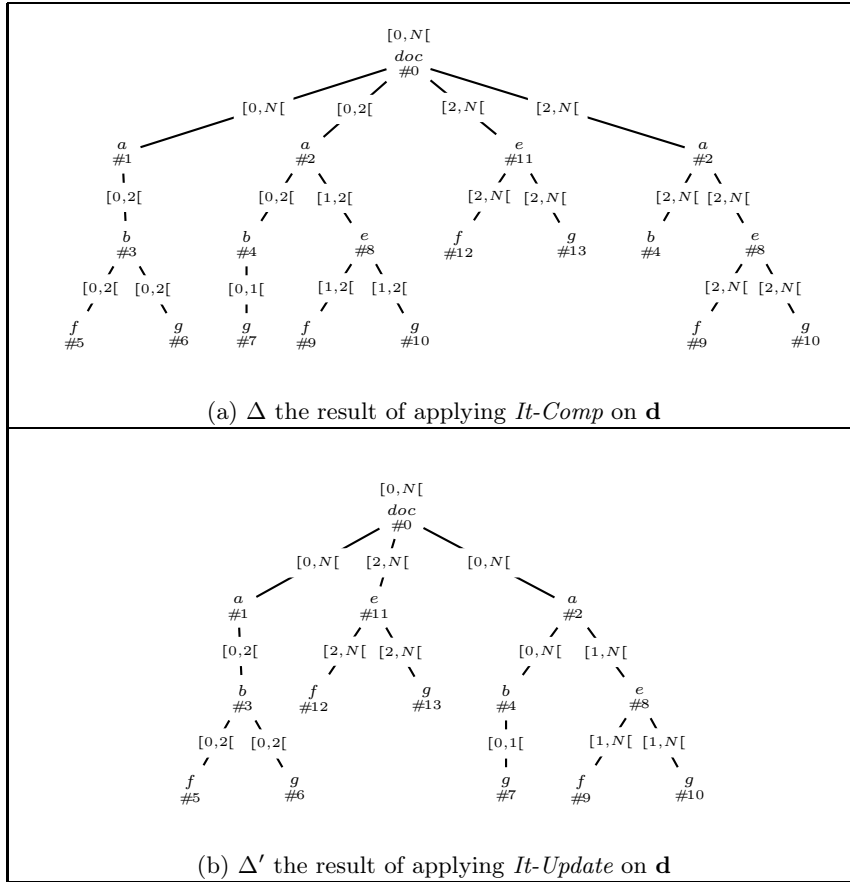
[0,N[
doc
#0

[0,N[ [0,2[ [2,N[ [2,N[

a
#1
[0,2[
b
#3
[0,2[ [0,2[
f
#5
g
#6

a
#2
[0,2[ [1,2[
b
#4
[0,1[
g
#7
e
#8
[1,2[ [1,2[
f
#9
g
#10

e
#11
[2,N[ [2,N[
f
#12
g
#13

a
#2
[2,N[ [2,N[
b
#4
e
#8
[2,N[ [2,N[
f
#9
g
#10

(a) $\Delta$ the result of applying *It-Comp* on **d**

[0,N[
doc
#0

[0,N[ [2,N[ [0,N[

a
#1
[0,2[
b
#3
[0,2[ [0,2[
f
#5
g
#6

e
#11
[2,N[ [2,N[
f
#12
g
#13

a
#2
[0,N[ [1,N[
b
#4
[0,1[
g
#7
e
#8
[1,N[ [1,N[
f
#9
g
#10

(b) $\Delta'$ the result of applying *It-Update* on **d**